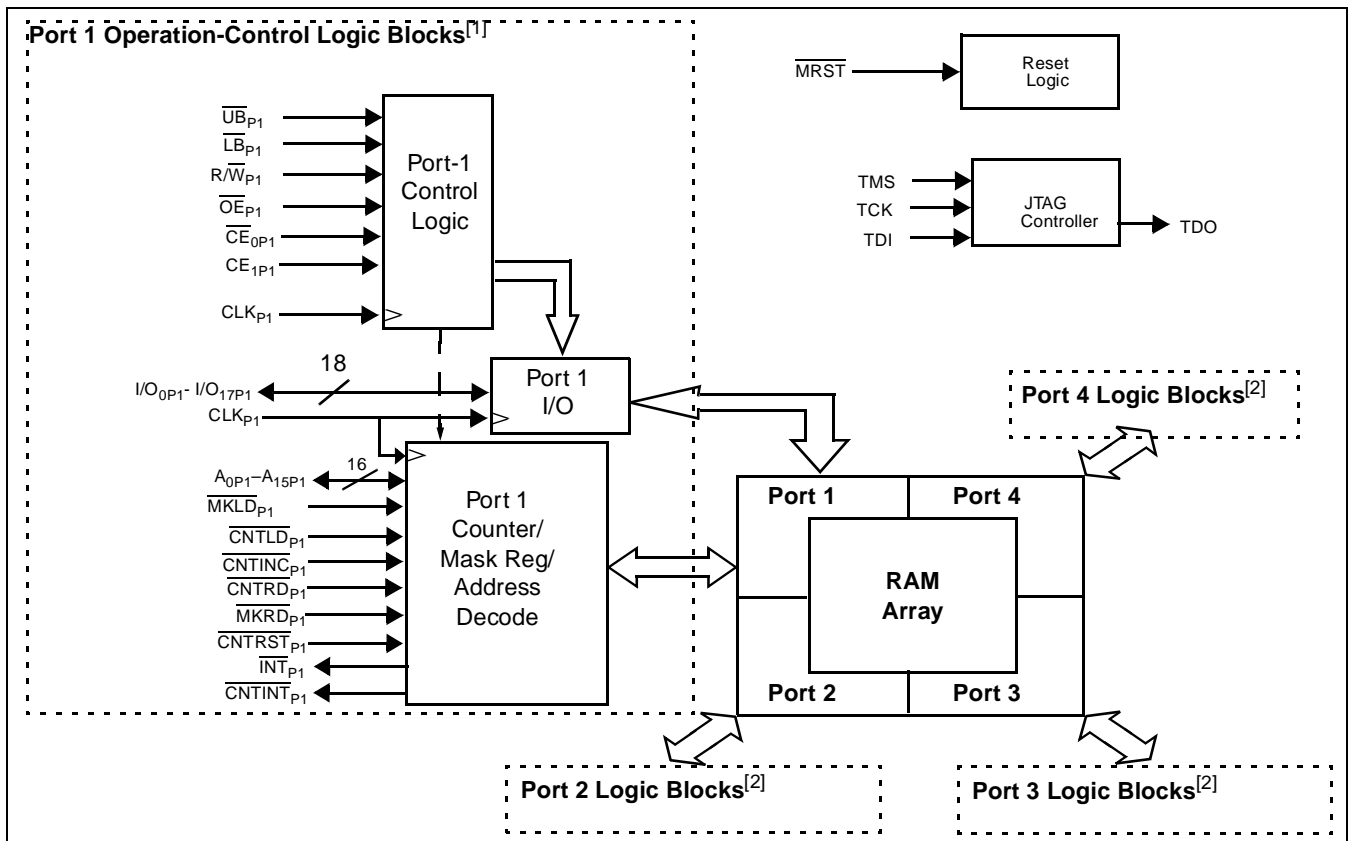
Port 1 Operation-Control Logic Blocks$^{[1]}$

$\overline{UB}_{P1}$
$\overline{LB}_{P1}$
$R/\overline{W}_{P1}$
$\overline{OE}_{P1}$
$\overline{CE}_{0P1}$
$CE_{1P1}$
$CLK_{P1}$

Port-1 Control Logic

18

$I/O_{0P1}$- $I/O_{17P1}$
$CLK_{P1}$

Port 1 I/O

16

$A_{0P1}$–$A_{15P1}$
$\overline{MKLD}_{P1}$
$\overline{CNTLD}_{P1}$
$\overline{CNTINC}_{P1}$
$\overline{CNTRD}_{P1}$
$\overline{MKRD}_{P1}$
$\overline{CNTRST}_{P1}$
$\overline{INT}_{P1}$
$\overline{CNTINT}_{P1}$

Port 1 Counter/ Mask Reg/ Address Decode

$\overline{MRST}$

Reset Logic

TMS
TCK
TDI

JTAG Controller

TDO

Port 4 Logic Blocks$^{[2]}$

Port 1
Port 4
RAM Array
Port 2
Port 3

Port 2 Logic Blocks$^{[2]}$

Port 3 Logic Blocks$^{[2]}$